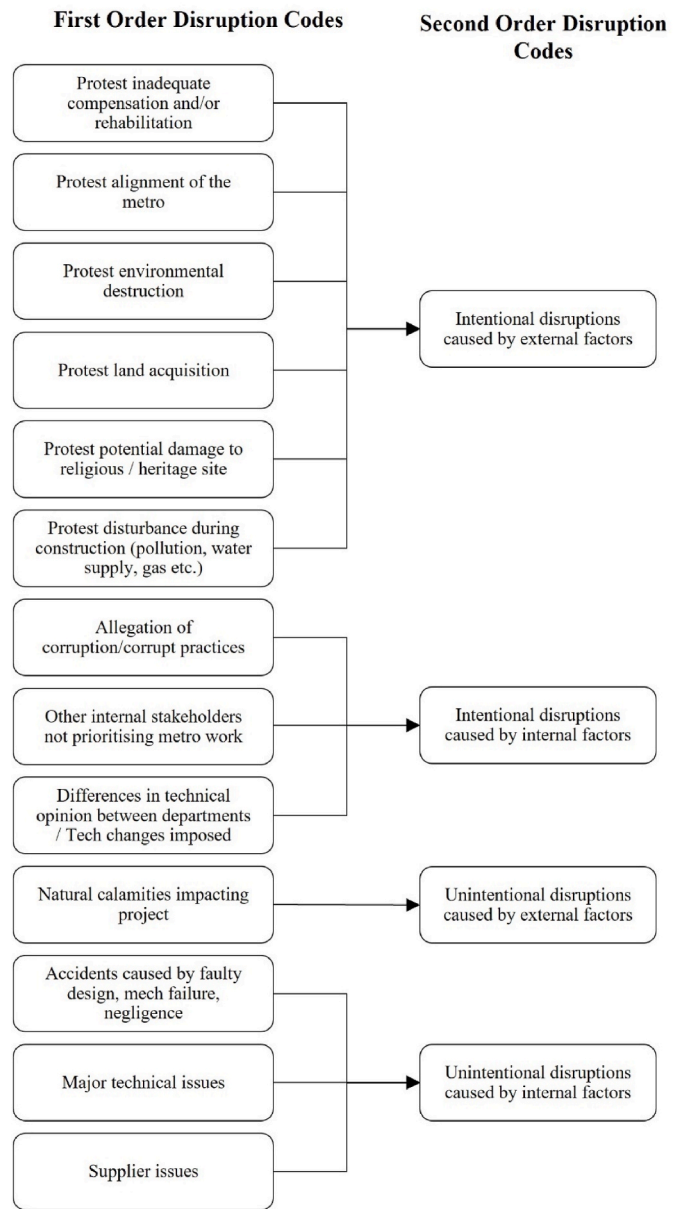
First Order Disruption Codes

Second Order Disruption Codes

Protest inadequate compensation and/or rehabilitation

Protest alignment of the metro

Protest environmental destruction

Protest land acquisition

Protest potential damage to religious / heritage site

Protest disturbance during construction (pollution, water supply, gas etc.)

Intentional disruptions caused by external factors

Allegation of corruption/corrupt practices

Other internal stakeholders not prioritising metro work

Differences in technical opinion between departments / Tech changes imposed

Intentional disruptions caused by internal factors

Natural calamities impacting project

Unintentional disruptions caused by external factors

Accidents caused by faulty design, mech failure, negligence

Major technical issues

Supplier issues

Unintentional disruptions caused by internal factors